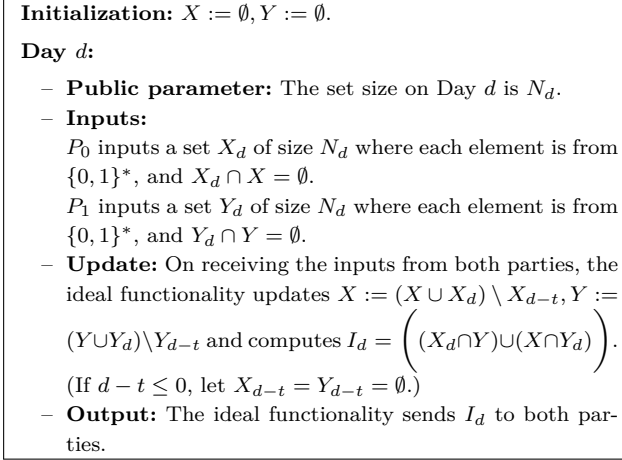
**Initialization:** $X := \emptyset, Y := \emptyset$.

**Day** $d$:

– **Public parameter:** The set size on Day $d$ is $N_d$.

– **Inputs:**
$P_0$ inputs a set $X_d$ of size $N_d$ where each element is from $\{0,1\}^*$, and $X_d \cap X = \emptyset$.
$P_1$ inputs a set $Y_d$ of size $N_d$ where each element is from $\{0,1\}^*$, and $Y_d \cap Y = \emptyset$.

– **Update:** On receiving the inputs from both parties, the ideal functionality updates $X := (X \cup X_d) \setminus X_{d-t}$, $Y := (Y \cup Y_d) \setminus Y_{d-t}$ and computes $I_d = \left( (X_d \cap Y) \cup (X \cap Y_d) \right)$.
(If $d - t \leq 0$, let $X_{d-t} = Y_{d-t} = \emptyset$.)

– **Output:** The ideal functionality sends $I_d$ to both parties.